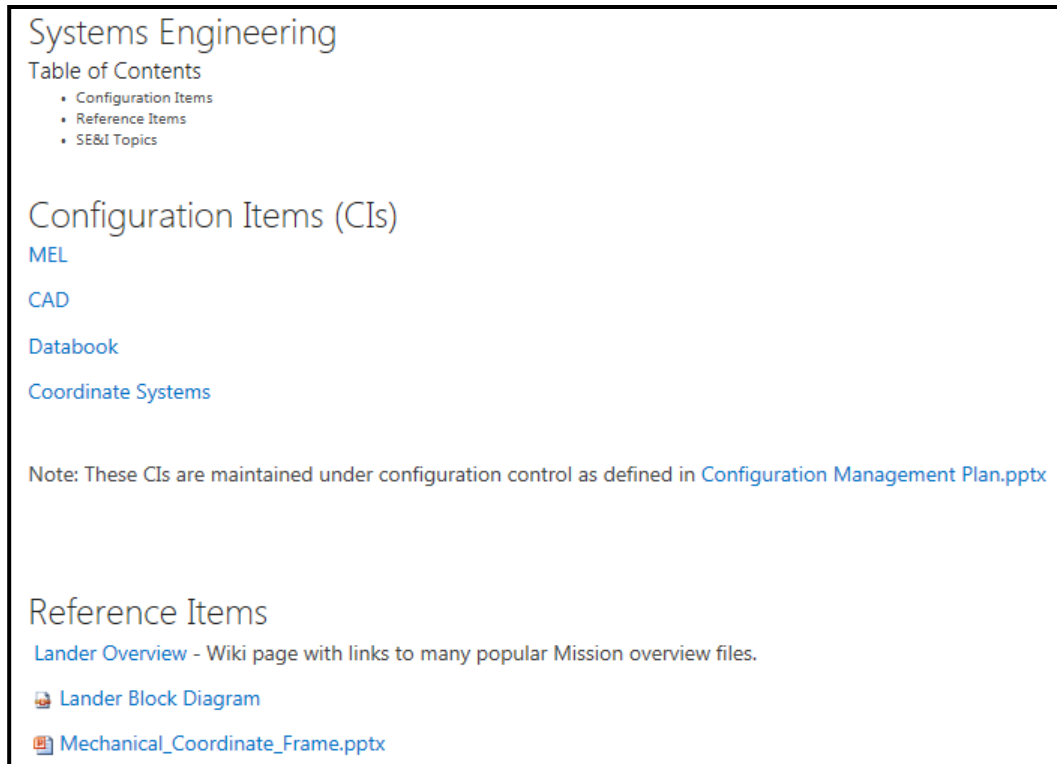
Systems Engineering

Table of Contents

- Configuration Items
- Reference Items
- SE&I Topics

Configuration Items (CIs)

MEL

CAD

Databook

Coordinate Systems

Note: These CIs are maintained under configuration control as defined in Configuration Management Plan.pptx

Reference Items

Lander Overview - Wiki page with links to many popular Mission overview files.

Lander Block Diagram

Mechanical_Coordinate_Frame.pptx